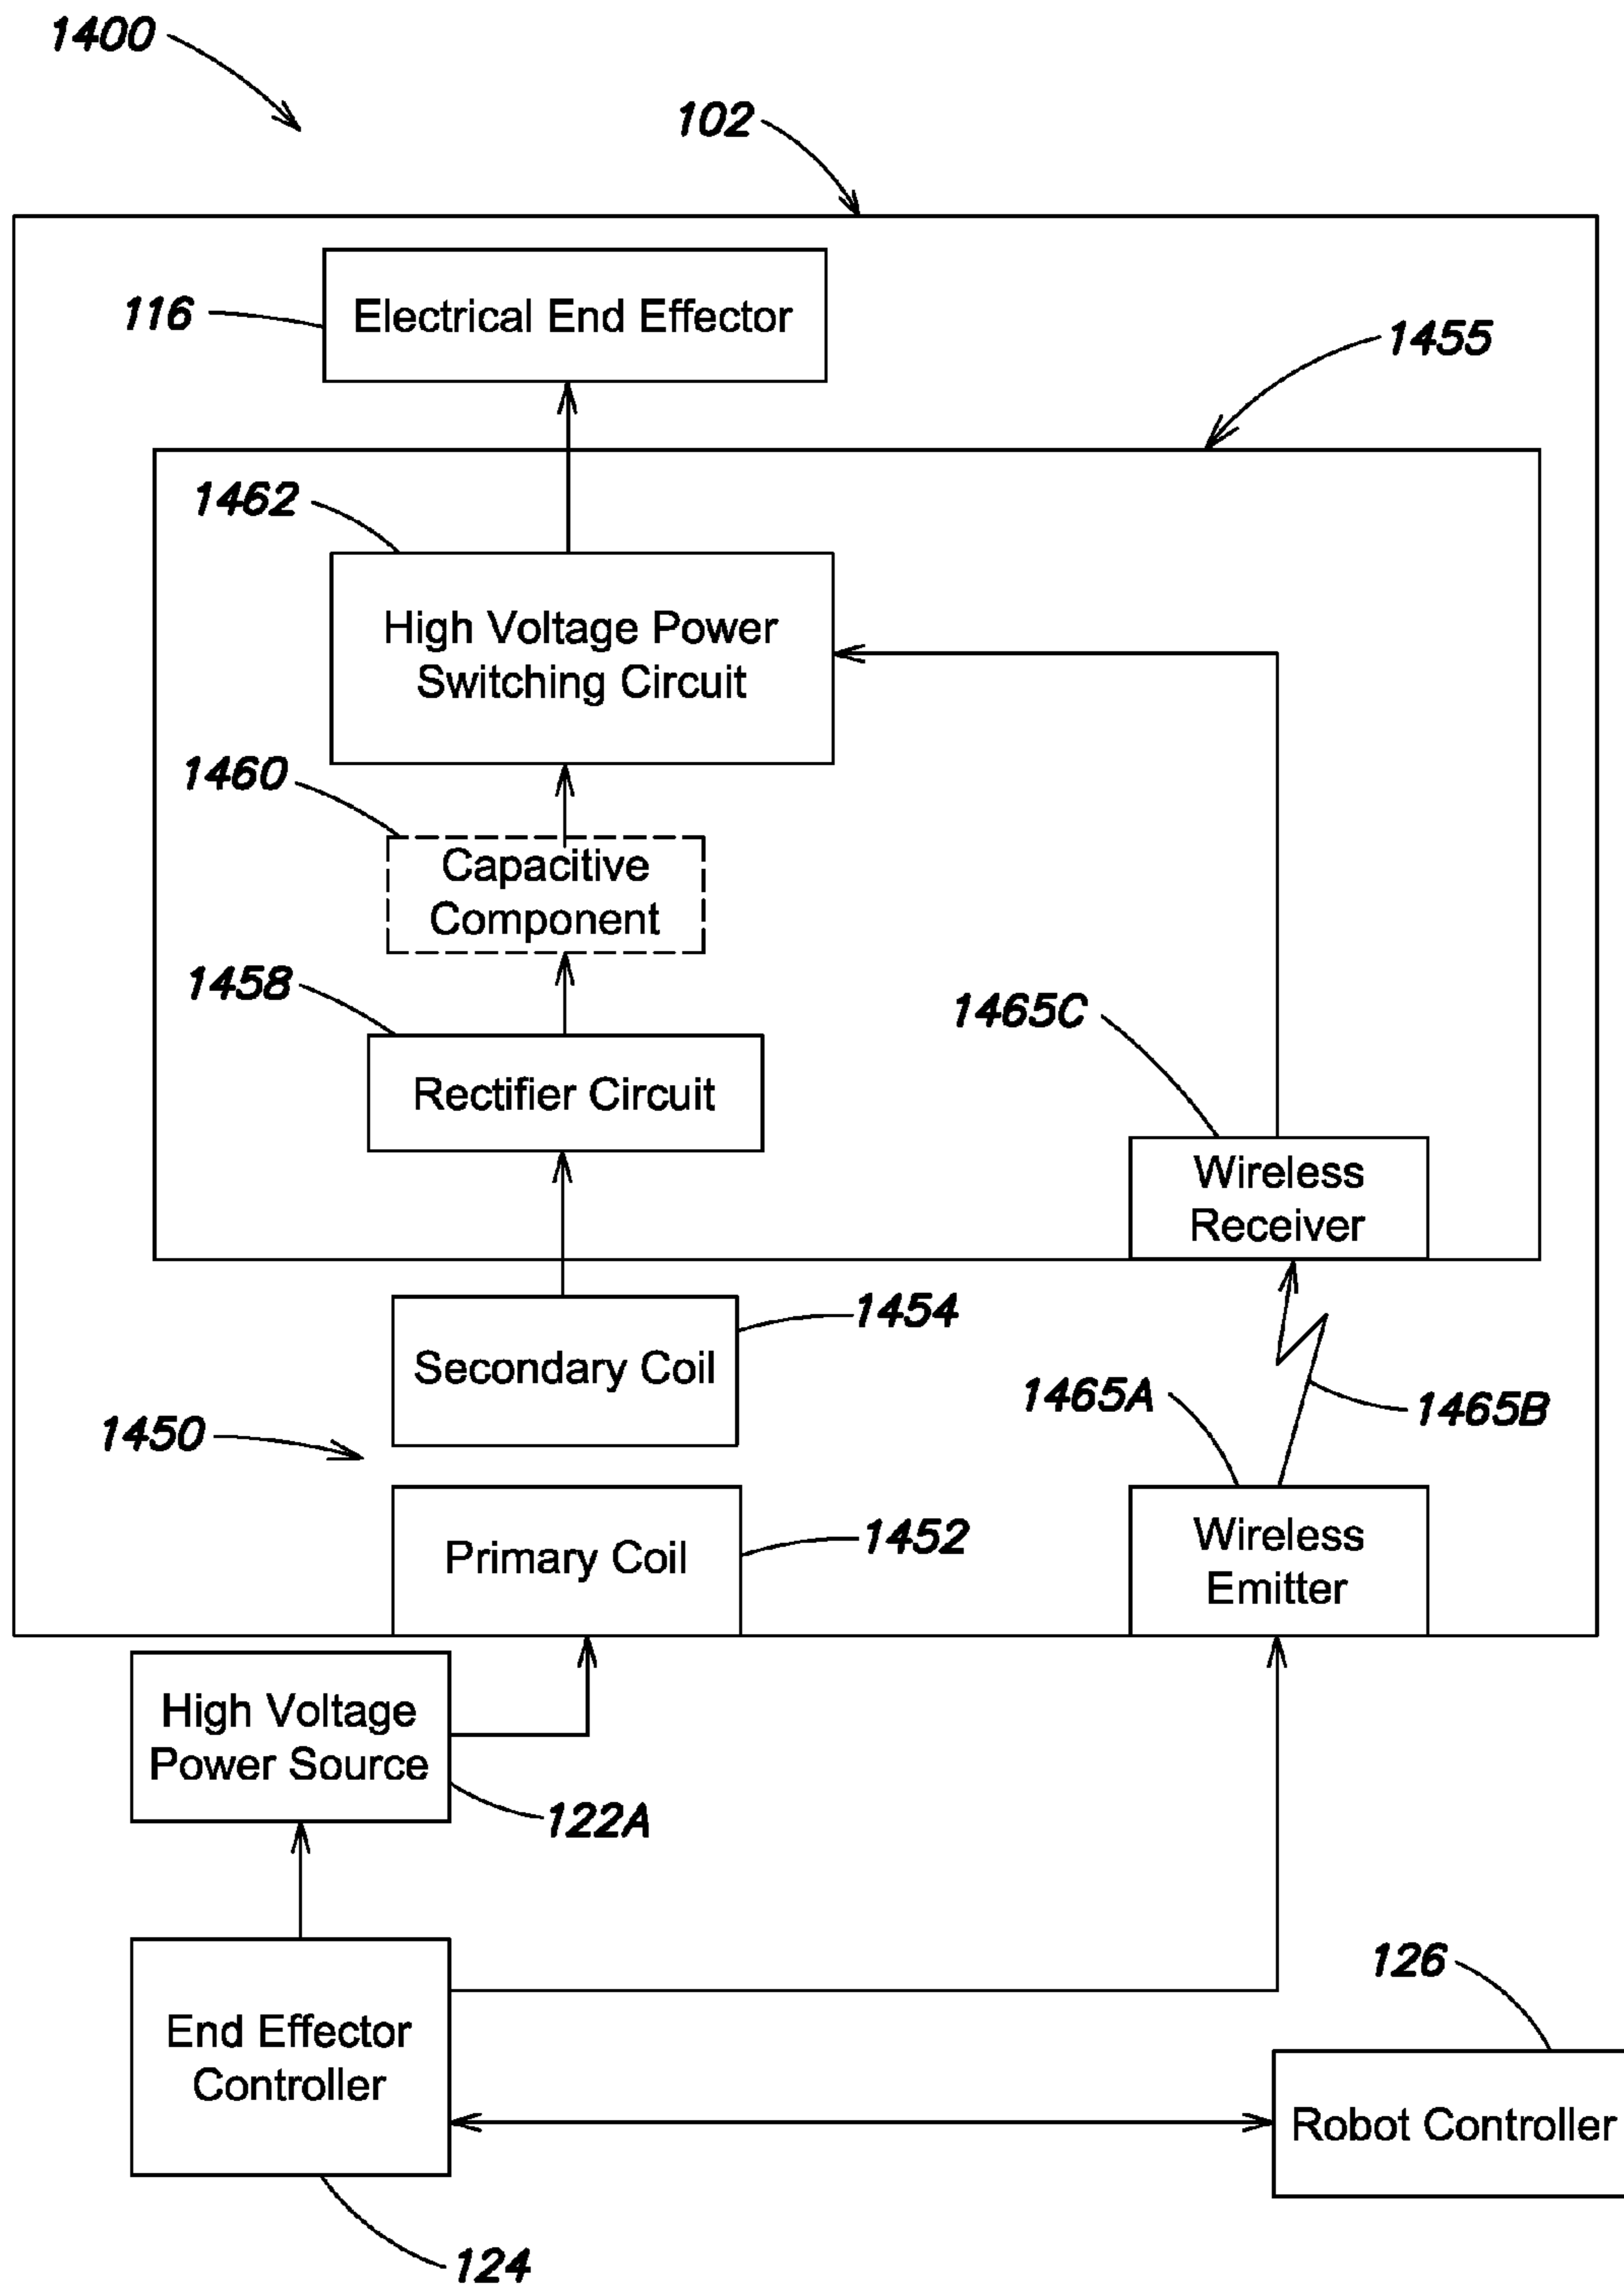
1400

102

116

Electrical End Effector

1455

1462

High Voltage Power Switching Circuit

1460

Capacitive Component

1458

Rectifier Circuit

1465C

Wireless Receiver

Secondary Coil

1454

1465A

1465B

1450

Primary Coil

1452

Wireless Emitter

High Voltage Power Source

122A

126

End Effector Controller

Robot Controller

124